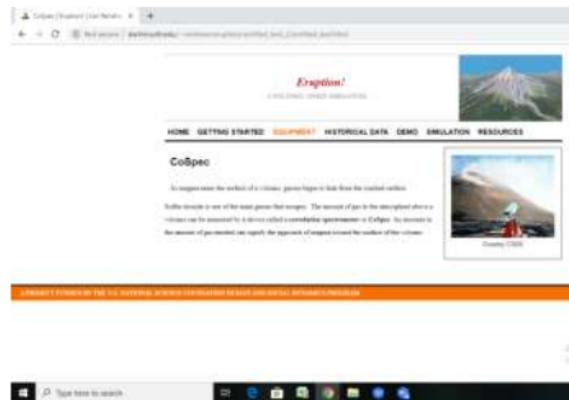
CoSpec | Eruption! | Get Details ×

Not secure | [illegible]

Eruption!

A VOLCANIC ERUPTION SIMULATION

HOME GETTING STARTED EQUIPMENT HISTORICAL DATA DEMO SIMULATION RESOURCES

CoSpec

As magma nears the surface of a volcano, gasses begin to leak from the cracked surface.

Sulfur dioxide is one of the main gasses that escapes. The amount of gas in the atmosphere above a volcano can be measured by a device called a correlation spectrometer or CoSpec. An increase in the amount of gas emitted can signify the approach of magma toward the surface of the volcano.

Courtesy USGS

A PROJECT FUNDED BY THE U.S. NATIONAL SCIENCE FOUNDATION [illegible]

Type here to search